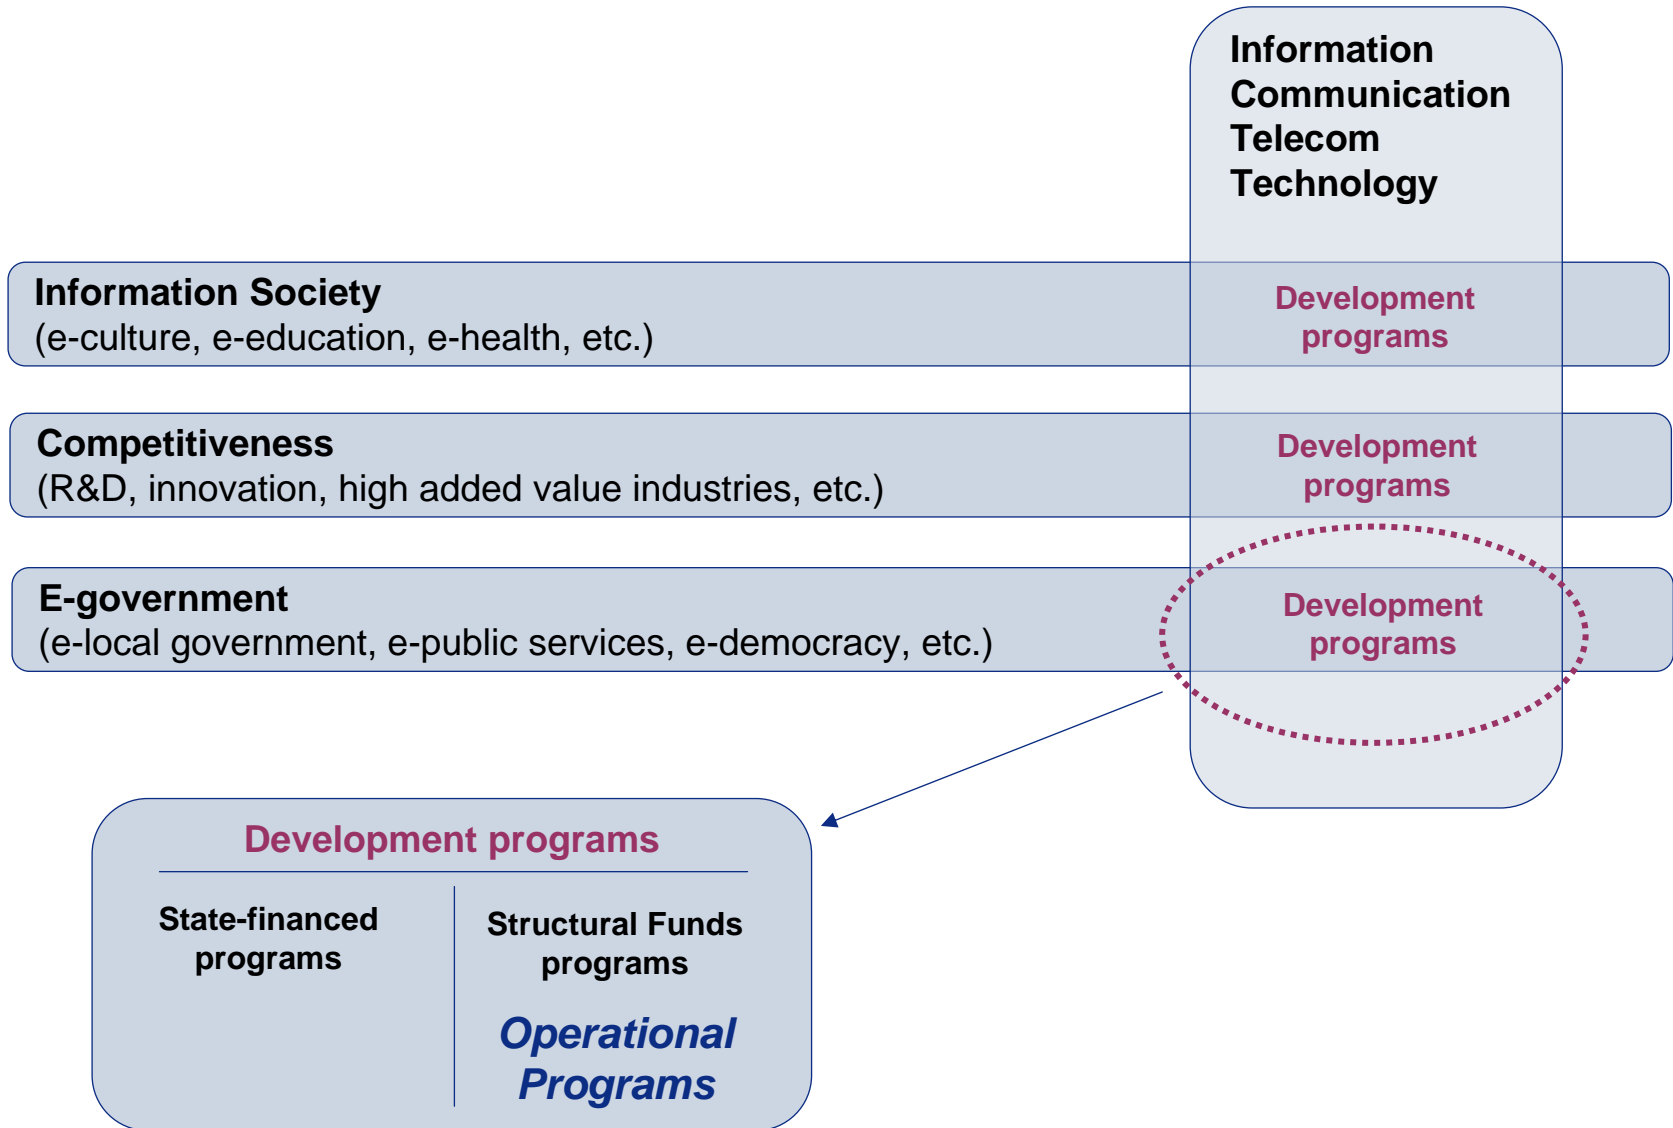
Information Communication Telecom Technology

Information Society
(e-culture, e-education, e-health, etc.)

Development programs

Competitiveness
(R&D, innovation, high added value industries, etc.)

Development programs

E-government
(e-local government, e-public services, e-democracy, etc.)

Development programs

Development programs

State-financed programs

Structural Funds programs

Operational Programs